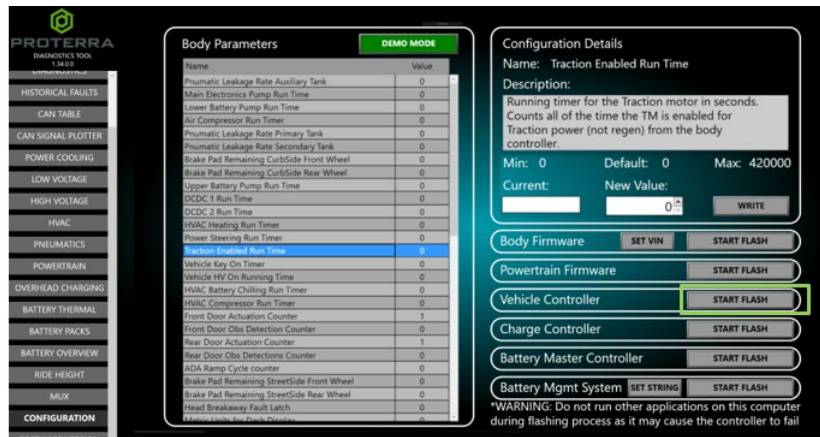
PROTERRA
DIAGNOSTICS TOOL
1.34.0.0

DIAGNOSTICS
HISTORICAL FAULTS
CAN TABLE
CAN SIGNAL PLOTTER
POWER COOLING
LOW VOLTAGE
HIGH VOLTAGE
HVAC
PNEUMATICS
POWERTRAIN
OVERHEAD CHARGING
BATTERY THERMAL
BATTERY PACKS
BATTERY OVERVIEW
RIDE HEIGHT
MUX
CONFIGURATION

Body Parameters
DEMO MODE

| Name | Value |
|---|---|
| Pnumatic Leakage Rate Auxiliary Tank | 0 |
| Main Electronics Pump Run Time | 0 |
| Lower Battery Pump Run Time | 0 |
| Air Compressor Run Time | 0 |
| Pnumatic Leakage Rate Primary Tank | 0 |
| Pnumatic Leakage Rate Secondary Tank | 0 |
| Brake Pad Remaining CurbSide Front Wheel | 0 |
| Brake Pad Remaining CurbSide Rear Wheel | 0 |
| Upper Battery Pump Run Time | 0 |
| DCDC 1 Run Time | 0 |
| DCDC 2 Run Time | 0 |
| HVAC Heating Run Timer | 0 |
| Power Steering Run Timer | 0 |
| Traction Enabled Run Time | 0 |
| Vehicle Key On Timer | 0 |
| Vehicle HV On Running Time | 0 |
| HVAC Battery Chilling Run Timer | 0 |
| HVAC Compressor Run Timer | 0 |
| Front Door Actuation Counter | 1 |
| Front Door Obs Detection Counter | 0 |
| Rear Door Actuation Counter | 1 |
| Rear Door Obs Detections Counter | 0 |
| ADA Ramp Cycle counter | 0 |
| Brake Pad Remaining StreetSide Front Wheel | 0 |
| Brake Pad Remaining StreetSide Rear Wheel | 0 |
| Head Breakaway Fault Latch | 0 |
| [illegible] | 0 |

Configuration Details
Name: Traction Enabled Run Time
Description:
Running timer for the Traction motor in seconds. Counts all of the time the TM is enabled for Traction power (not regen) from the body controller.
Min: 0 Default: 0 Max: 420000
Current: New Value:
0
WRITE

Body Firmware SET VIN START FLASH
Powertrain Firmware START FLASH
Vehicle Controller START FLASH
Charge Controller START FLASH
Battery Master Controller START FLASH
Battery Mgmt System SET STRING START FLASH
*WARNING: Do not run other applications on this computer during flashing process as it may cause the controller to fail